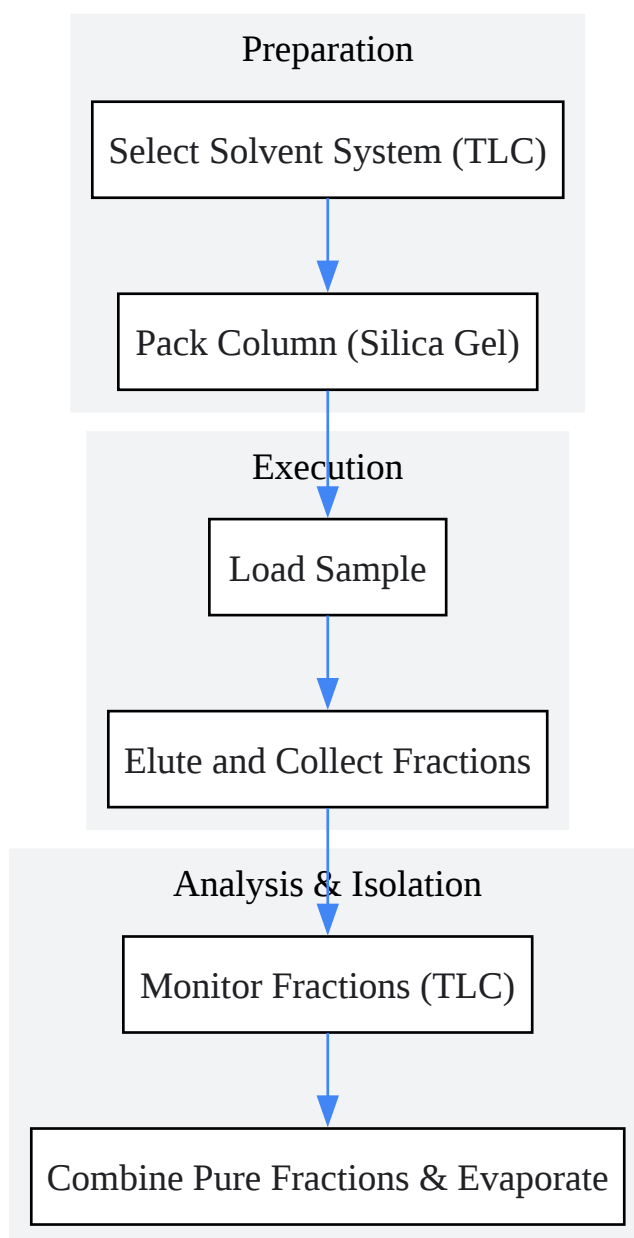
Preparation

Select Solvent System (TLC)

Pack Column (Silica Gel)

Execution

Load Sample

Elute and Collect Fractions

Analysis & Isolation

Monitor Fractions (TLC)

Combine Pure Fractions & Evaporate